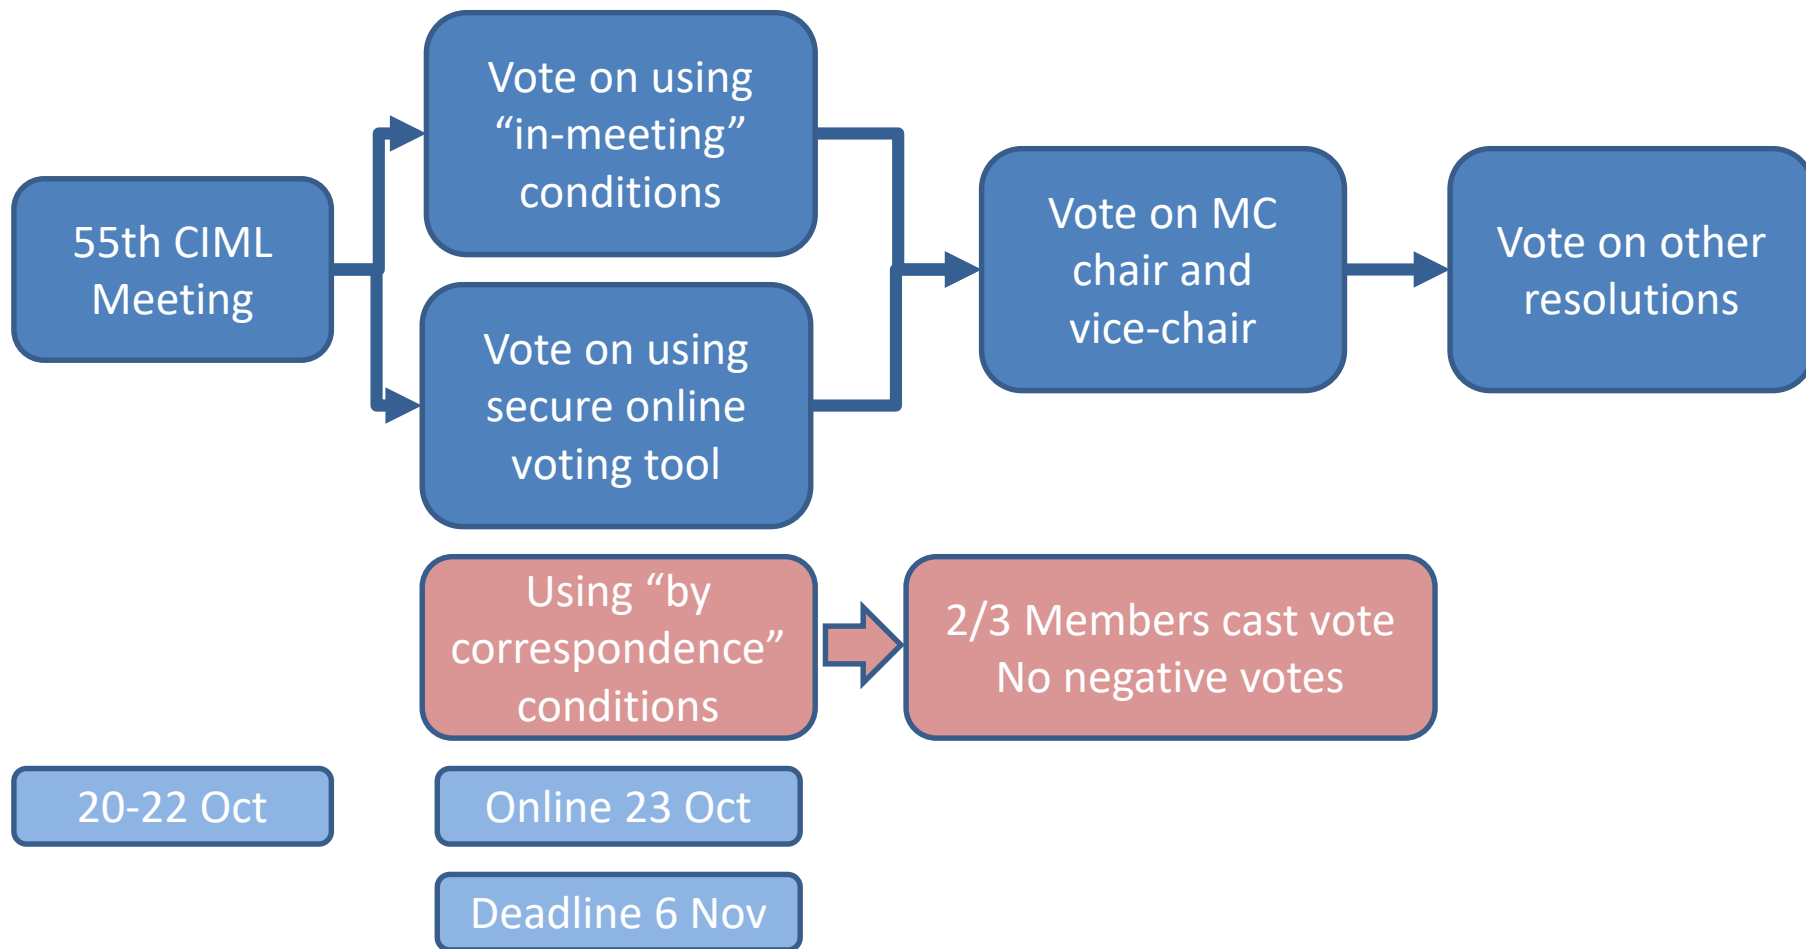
55th CIML Meeting

Vote on using “in-meeting” conditions

Vote on using secure online voting tool

Vote on MC chair and vice-chair

Vote on other resolutions

Using “by correspondence” conditions

2/3 Members cast vote
No negative votes

20-22 Oct

Online 23 Oct

Deadline 6 Nov